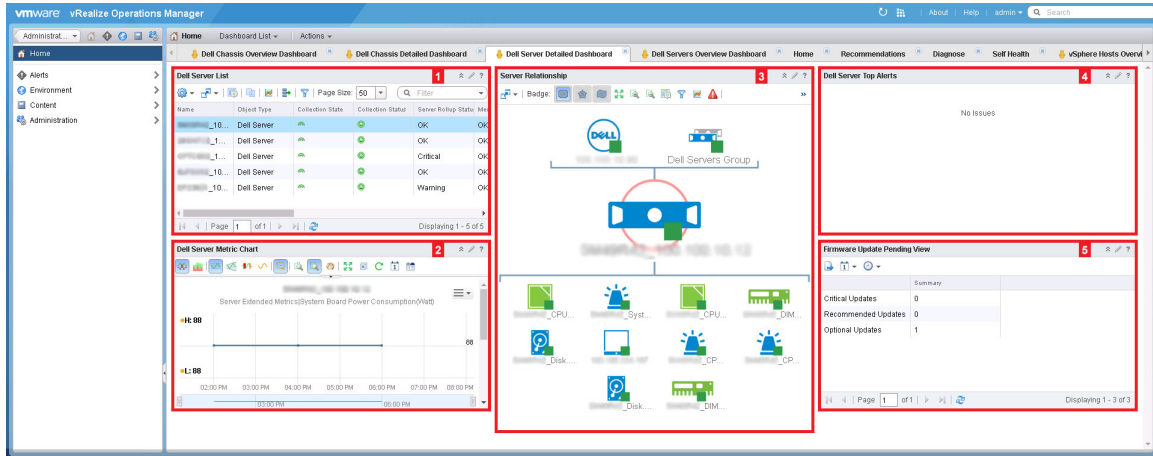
vmware vRealize Operations Manager

About | Help | admin | Search

Administrat... | Home | Dashboard List | Actions

Home

Dell Chassis Overview Dashboard | Dell Chassis Detailed Dashboard | Dell Server Detailed Dashboard | Dell Servers Overview Dashboard | Home | Recommendations | Diagnose | Self Health | vSphere Hosts Overvi

Alerts
Environment
Content
Administration

Dell Server List 1

Page Size: 50 | Filter

| Name | Object Type | Collection State | Collection Status | Server Rollup Status | Me |
|---|---|---|---|---|---|
| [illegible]_10... | Dell Server | | | OK | OK |
| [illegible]_1... | Dell Server | | | OK | OK |
| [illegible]_1... | Dell Server | | | Critical | OK |
| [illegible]_10... | Dell Server | | | OK | OK |
| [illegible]_10... | Dell Server | | | Warning | OK |

Page 1 of 1 | Displaying 1 - 5 of 5

Dell Server Metric Chart 2

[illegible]
Server Extended Metrics|System Board Power Consumption(Watt)

H: 88
88
L: 88

02:00 PM 03:00 PM 04:00 PM 05:00 PM 06:00 PM 07:00 PM 08:00 PM
03:00 PM 06:00 PM

Server Relationship 3

Badge:

DELL
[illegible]
Dell Servers Group
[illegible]

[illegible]_CPU... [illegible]_Syst... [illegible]_CPU... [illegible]_DIM...
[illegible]_Disk.... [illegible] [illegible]_CP... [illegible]_CP...
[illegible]_Disk.... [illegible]_DIM...

Dell Server Top Alerts 4

No Issues

Firmware Update Pending View 5

| | Summary |
|---|---|
| Critical Updates | 0 |
| Recommended Updates | 0 |
| Optional Updates | 1 |

Page 1 of 1 | Displaying 1 - 3 of 3